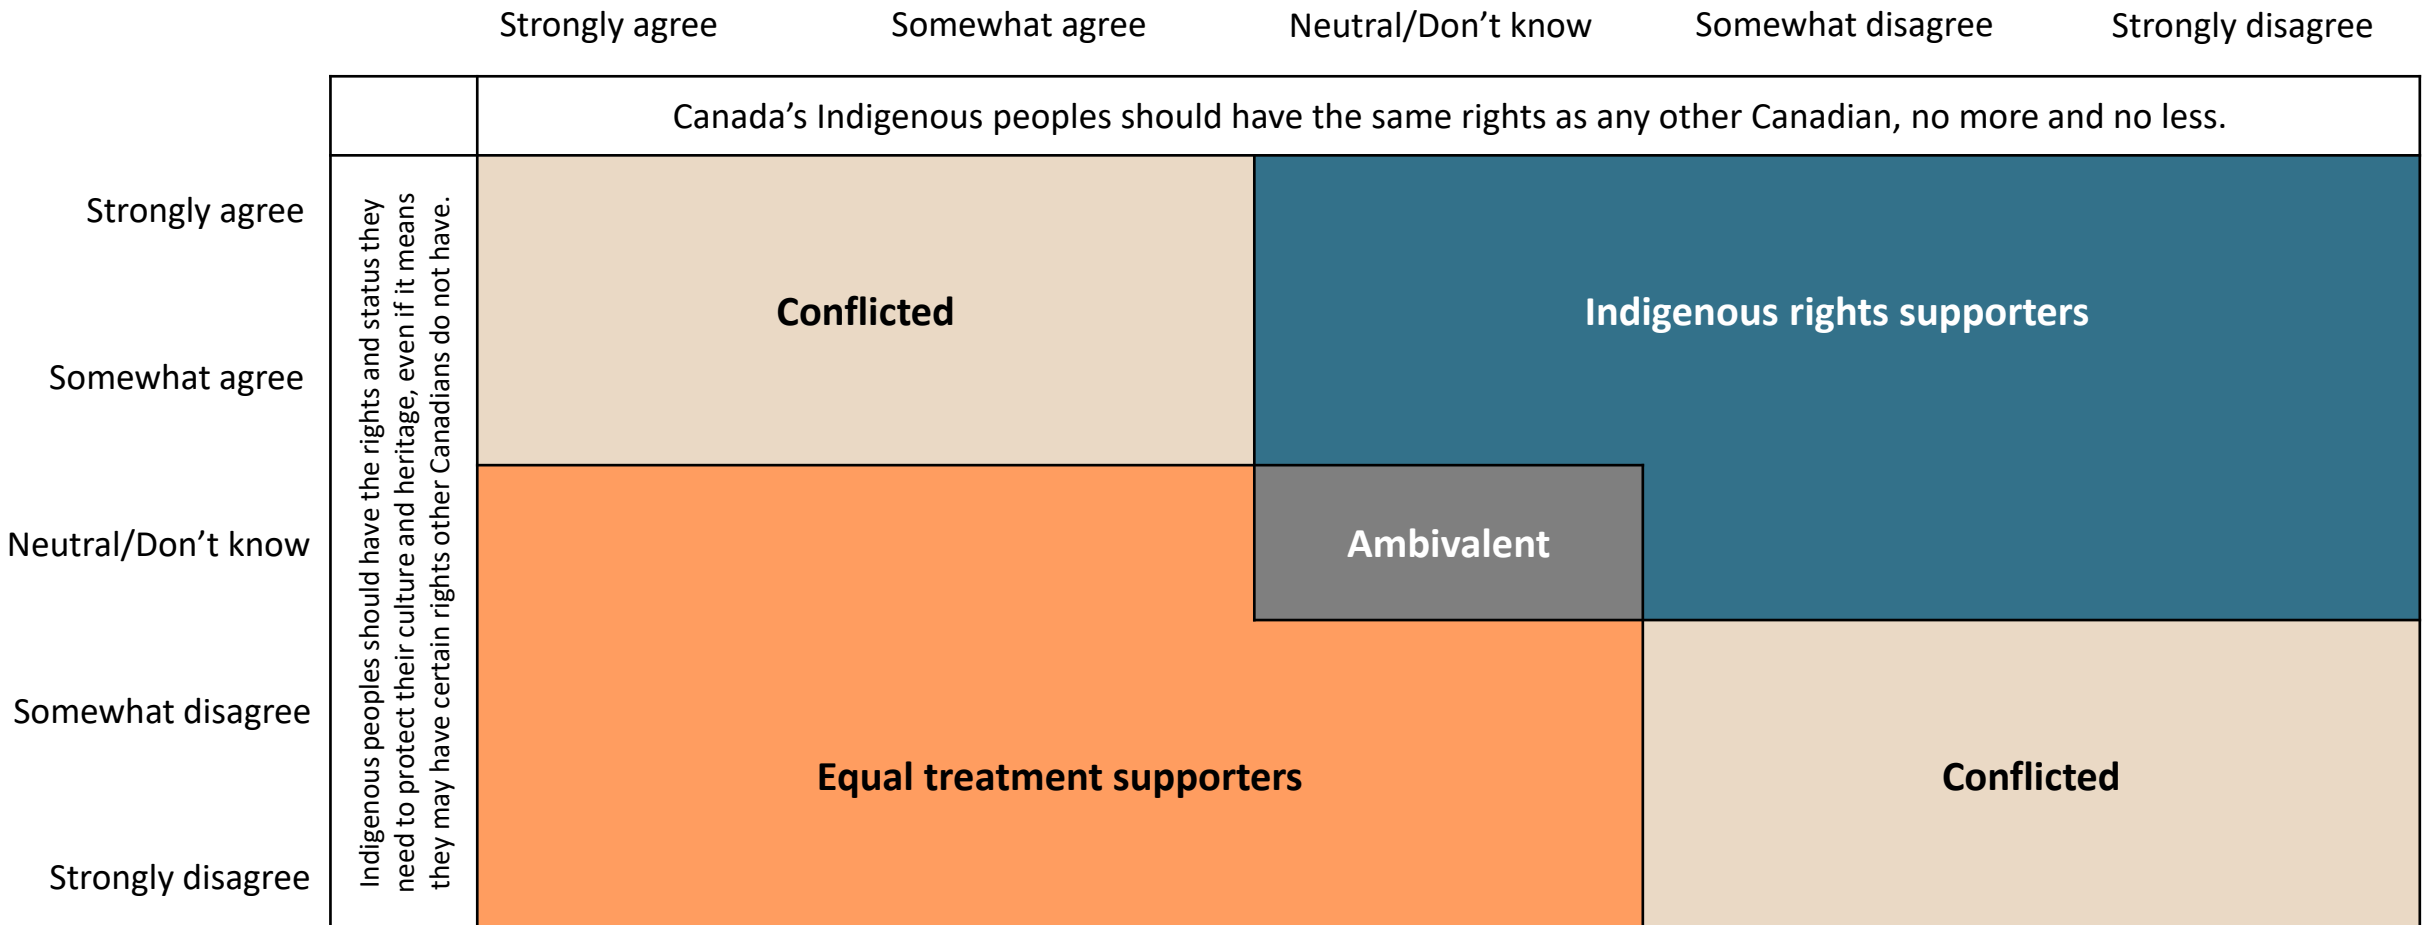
Strongly agree Somewhat agree Neutral/Don't know Somewhat disagree Strongly disagree

Canada's Indigenous peoples should have the same rights as any other Canadian, no more and no less.

Strongly agree
Somewhat agree
Neutral/Don't know
Somewhat disagree
Strongly disagree

Indigenous peoples should have the rights and status they need to protect their culture and heritage, even if it means they may have certain rights other Canadians do not have.

Conflicted

Indigenous rights supporters

Ambivalent

Equal treatment supporters

Conflicted